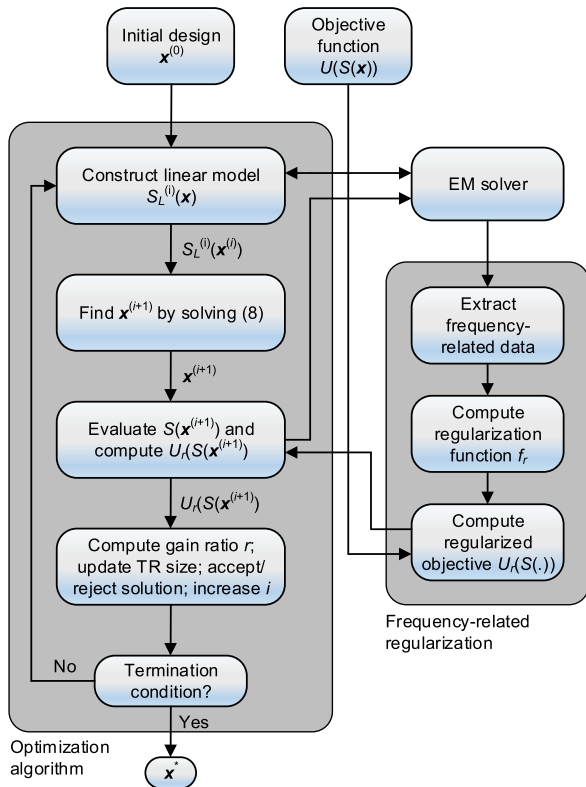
Initial design
$\boldsymbol{x}^{(0)}$

Objective function
$U(S(\boldsymbol{x}))$

Construct linear model
$S_L^{(i)}(\boldsymbol{x})$

EM solver

$S_L^{(i)}(\boldsymbol{x}^{(i)})$

Find $\boldsymbol{x}^{(i+1)}$ by solving (8)

Extract frequency-related data

$\boldsymbol{x}^{(i+1)}$

Compute regularization function $f_r$

Evaluate $S(\boldsymbol{x}^{(i+1)})$ and compute $U_r(S(\boldsymbol{x}^{(i+1)})$

$U_r(S(\boldsymbol{x}^{(i+1)})$

Compute regularized objective $U_r(S(.))$

Compute gain ratio $r$; update TR size; accept/ reject solution; increase $i$

Frequency-related regularization

No

Termination condition?

Yes

Optimization algorithm

$\boldsymbol{x}^*$